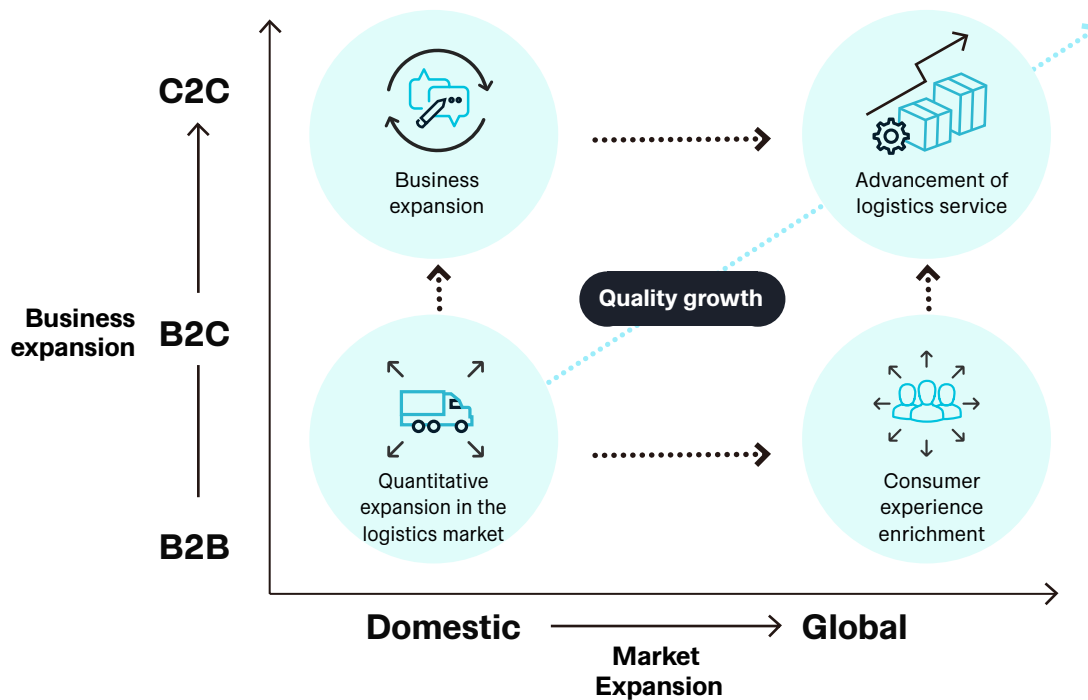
C2C

Business expansion

B2C

B2B

Business expansion

Advancement of logistics service

Quality growth

Quantitative expansion in the logistics market

Consumer experience enrichment

Domestic

Global

Market Expansion